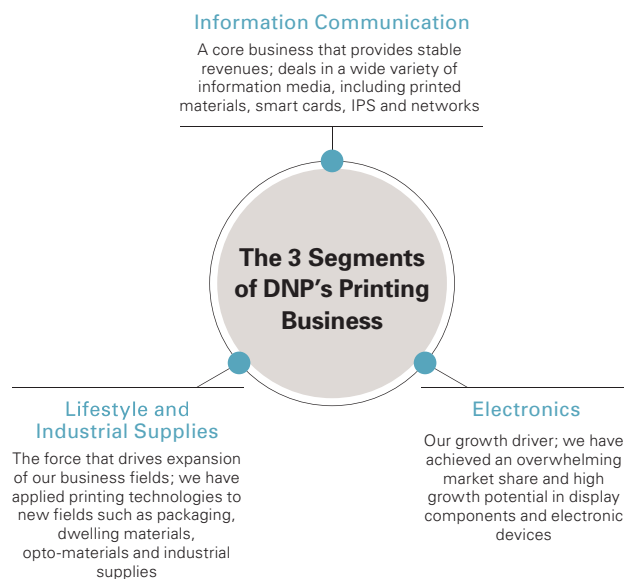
Information Communication

A core business that provides stable revenues; deals in a wide variety of information media, including printed materials, smart cards, IPS and networks

The 3 Segments of DNP's Printing Business

Lifestyle and Industrial Supplies

The force that drives expansion of our business fields; we have applied printing technologies to new fields such as packaging, dwelling materials, opto-materials and industrial supplies

Electronics

Our growth driver; we have achieved an overwhelming market share and high growth potential in display components and electronic devices